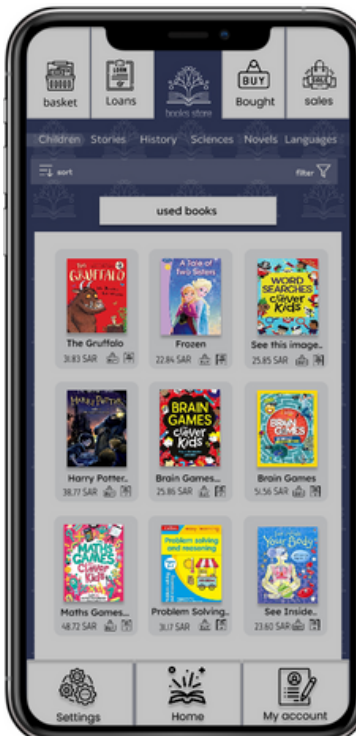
basket
LOAN
Loans
books store
BUY
Bought
SALE
sales

Children Stories History Sciences Novels Languages

sort
filter

used books

The GRUFFALO
The Gruffalo
31.83 SAR

A Tale of Two Sisters
Frozen
22.84 SAR

WORD SEARCHES for Clever Kids
See this image..
25.85 SAR

Harry Potter
Harry Potter..
38.77 SAR

BRAIN GAMES for Clever Kids
Brain Games...
25.86 SAR

BRAIN GAMES
Brain Games
51.56 SAR

MATHS GAMES for Clever Kids
Maths Games...
48.72 SAR

Problem solving and reasoning
Problem Solving..
31.17 SAR

Your Body
See Inside..
23.60 SAR

Settings
Home
My account